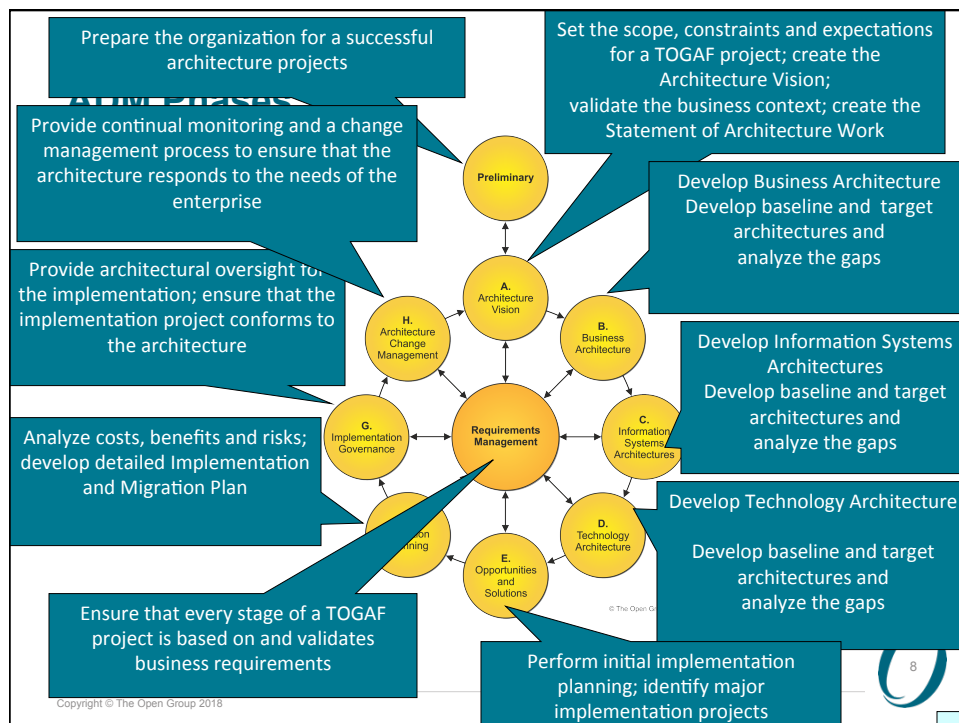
Prepare the organization for a successful architecture projects

Set the scope, constraints and expectations for a TOGAF project; create the Architecture Vision; validate the business context; create the Statement of Architecture Work

Provide continual monitoring and a change management process to ensure that the architecture responds to the needs of the enterprise

Preliminary

Develop Business Architecture Develop baseline and target architectures and analyze the gaps

Provide architectural oversight for the implementation; ensure that the implementation project conforms to the architecture

A. Architecture Vision

H. Architecture Change Management

B. Business Architecture

Develop Information Systems Architectures Develop baseline and target architectures and analyze the gaps

G. Implementation Governance

Requirements Management

C. Information Systems Architectures

Analyze costs, benefits and risks; develop detailed Implementation and Migration Plan

D. Technology Architecture

Develop Technology Architecture

Develop baseline and target architectures and analyze the gaps

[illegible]ion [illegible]nning

E. Opportunities and Solutions

© The Open G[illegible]

Ensure that every stage of a TOGAF project is based on and validates business requirements

Perform initial implementation planning; identify major implementation projects

8

Copyright © The Open Group 2018